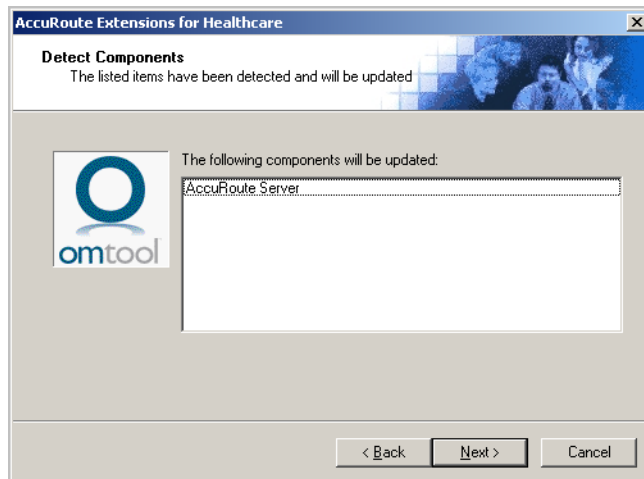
AccuRoute Extensions for Healthcare

Detect Components
The listed items have been detected and will be updated

omtool

The following components will be updated:

AccuRoute Server

< Back
Next >
Cancel